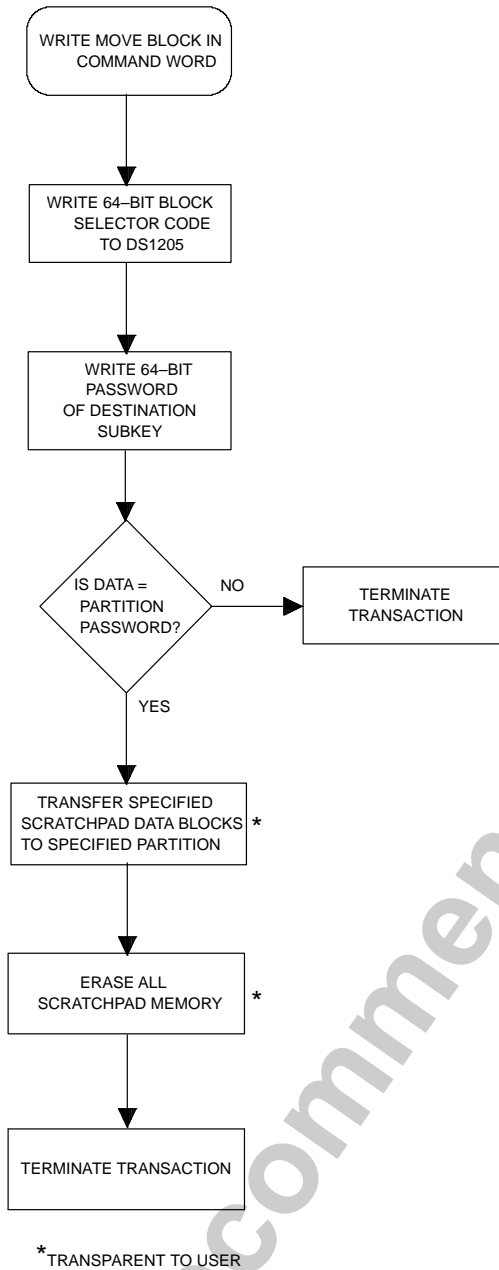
WRITE MOVE BLOCK IN COMMAND WORD

WRITE 64–BIT BLOCK SELECTOR CODE TO DS1205

WRITE 64–BIT PASSWORD OF DESTINATION SUBKEY

IS DATA = PARTITION PASSWORD?

NO

TERMINATE TRANSACTION

YES

TRANSFER SPECIFIED SCRATCHPAD DATA BLOCKS TO SPECIFIED PARTITION *

ERASE ALL SCRATCHPAD MEMORY *

TERMINATE TRANSACTION

*TRANSPARENT TO USER

commen